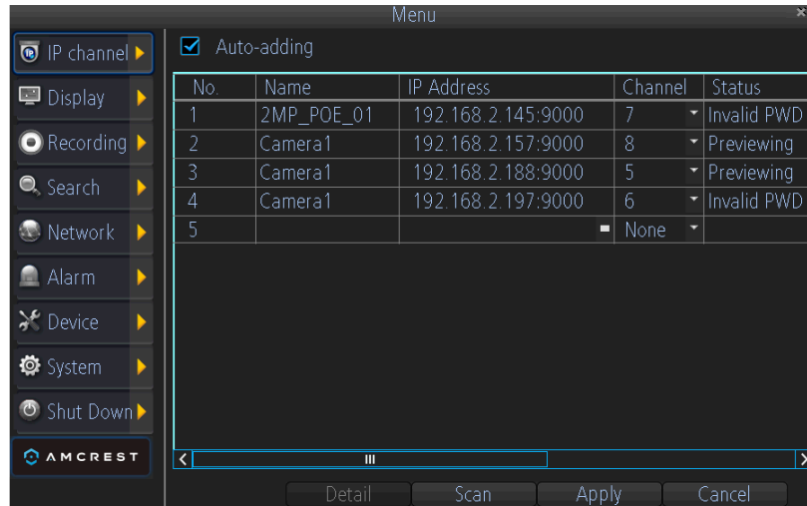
Menu

IP channel
Display
Recording
Search
Network
Alarm
Device
System
Shut Down

AMCREST

Auto-adding

| No. | Name | IP Address | Channel | Status |
|---|---|---|---|---|
| 1 | 2MP_POE_01 | 192.168.2.145:9000 | 7 | Invalid PWD |
| 2 | Camera1 | 192.168.2.157:9000 | 8 | Previewing |
| 3 | Camera1 | 192.168.2.188:9000 | 5 | Previewing |
| 4 | Camera1 | 192.168.2.197:9000 | 6 | Invalid PWD |
| 5 | | | None | |

Detail Scan Apply Cancel